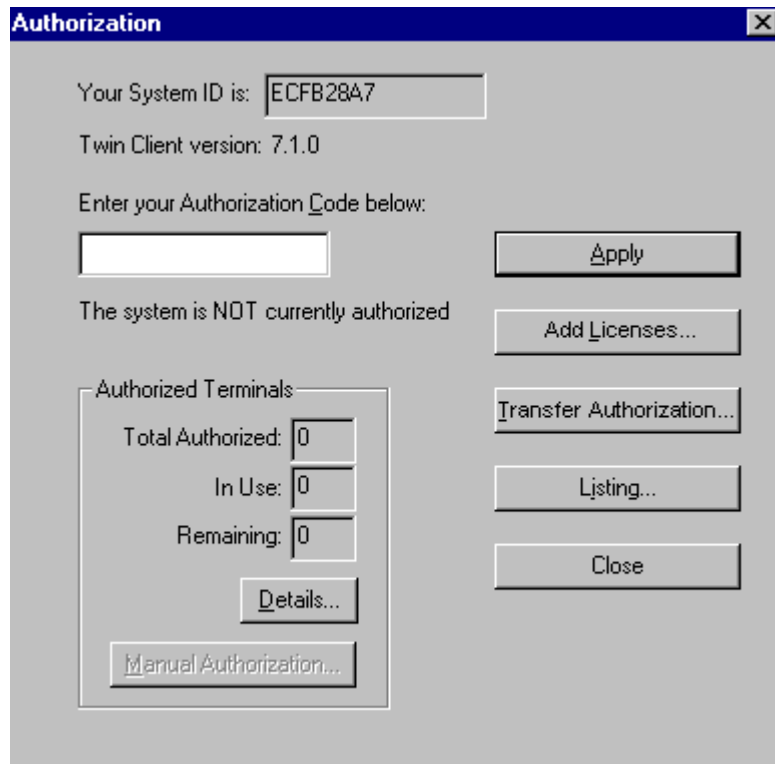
Authorization

Your System ID is: ECFB28A7

Twin Client version: 7.1.0

Enter your Authorization Code below:

Apply

The system is NOT currently authorized

Add Licenses...

Authorized Terminals

Total Authorized: 0

In Use: 0

Remaining: 0

Details...

Manual Authorization...

Transfer Authorization...

Listing...

Close